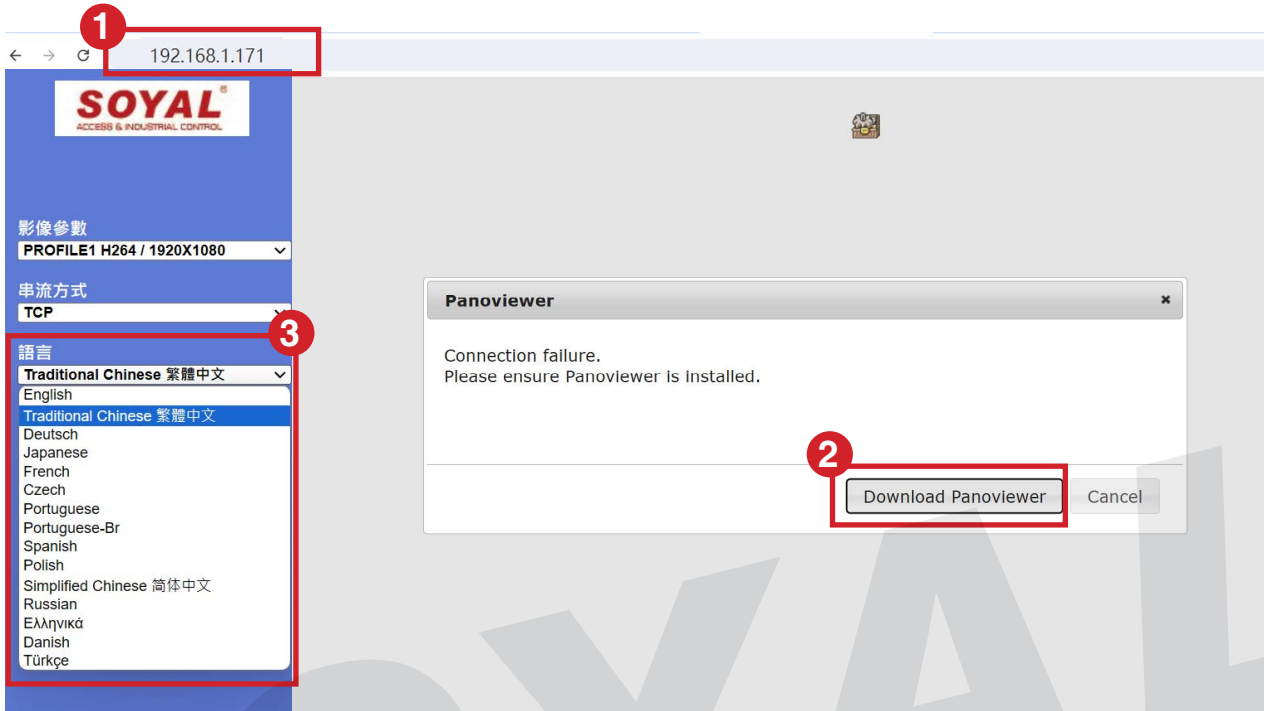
1
192.168.1.171

SOYAL
ACCESS & INDUSTRIAL CONTROL

影像參數
PROFILE1 H264 / 1920X1080

串流方式
TCP

3
語言
Traditional Chinese 繁體中文
English
Traditional Chinese 繁體中文
Deutsch
Japanese
French
Czech
Portuguese
Portuguese-Br
Spanish
Polish
Simplified Chinese 简体中文
Russian
Ελληνικά
Danish
Türkçe

Panoviewer ×

Connection failure.
Please ensure Panoviewer is installed.

2
Download Panoviewer
Cancel

SOYAL